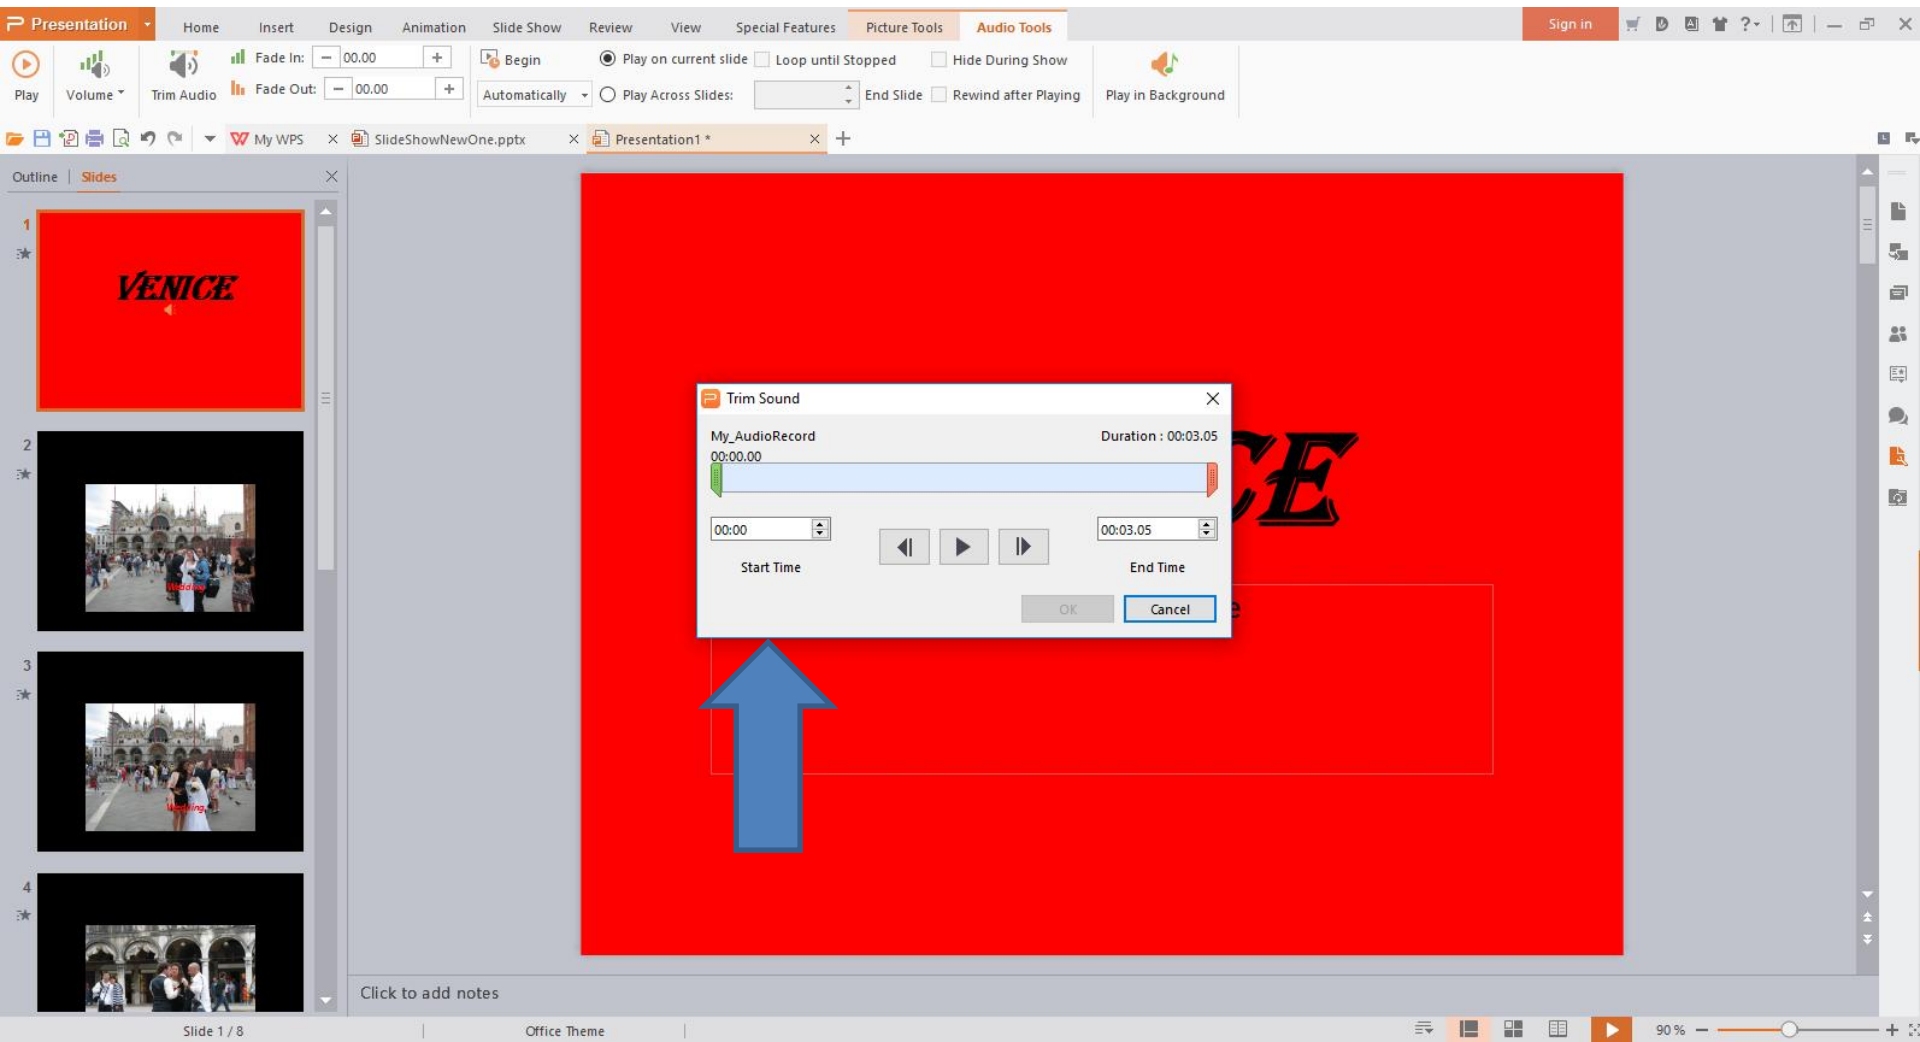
Presentation Home Insert Design Animation Slide Show Review View Special Features Picture Tools Audio Tools Sign in

Play Volume Trim Audio Fade In: 00.00 Fade Out: 00.00 Begin Automatically Play on current slide Play Across Slides: Loop until Stopped End Slide Hide During Show Rewind after Playing Play in Background

My WPS SlideShowNewOne.pptx Presentation1 *

Outline Slides

1
VENICE
2
3
4

CE

Trim Sound
My_AudioRecord
Duration : 00:03.05
00:00.00
00:00
Start Time
00:03.05
End Time
OK Cancel

Click to add notes

Slide 1 / 8 Office Theme 90 %